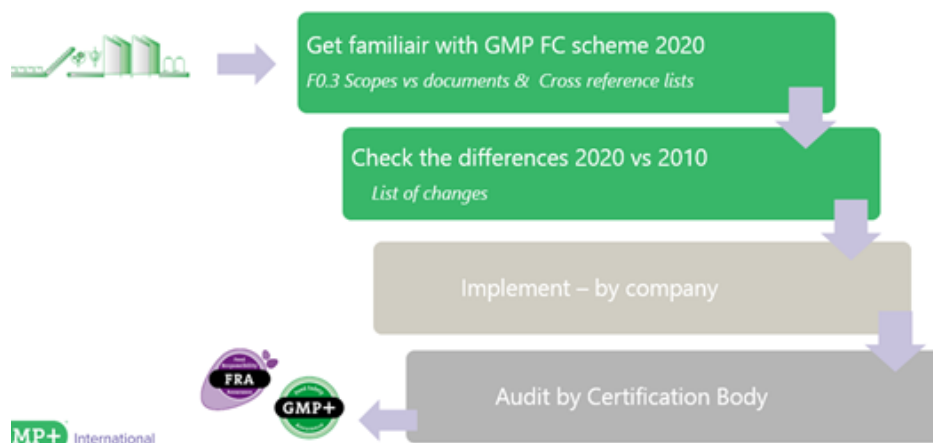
Get familiair with GMP FC scheme 2020

F0.3 Scopes vs documents & Cross reference lists

Check the differences 2020 vs 2010

List of changes

Implement – by company

Audit by Certification Body

FRA

GMP+

MP+ International